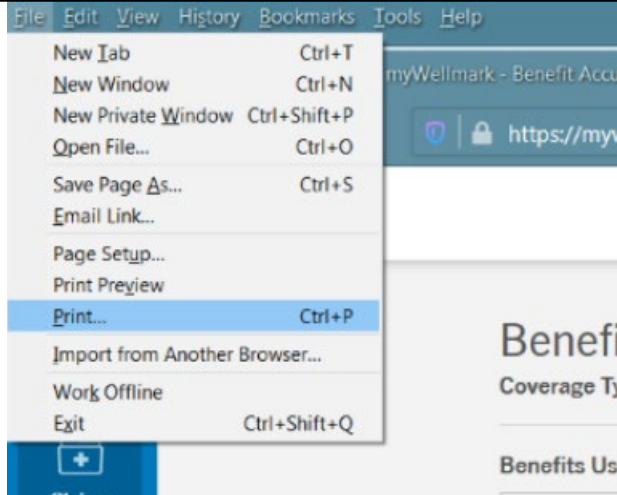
File Edit View History Bookmarks Tools Help

New Tab Ctrl+T
New Window Ctrl+N
New Private Window Ctrl+Shift+P
Open File... Ctrl+O
Save Page As... Ctrl+S
Email Link...
Page Setup...
Print Preview
Print... Ctrl+P
Import from Another Browser...
Work Offline
Exit Ctrl+Shift+Q

myWellmark - Benefit Accu

https://myw

Benefi
Coverage Ty
Benefits Us